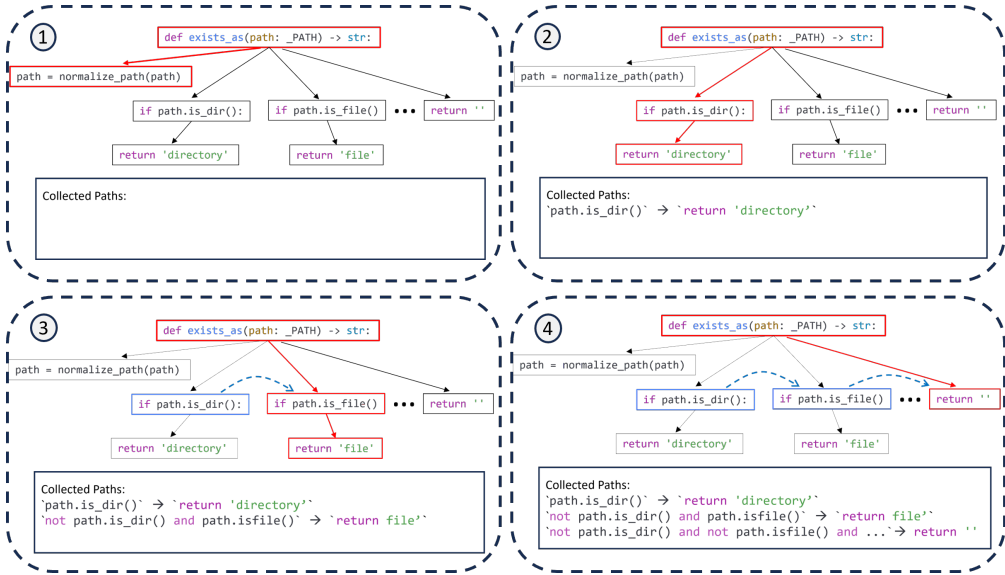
1

def exists_as(path: _PATH) -> str:

path = normalize_path(path)

if path.is_dir():

if path.is_file()

•••

return ''

return 'directory'

return 'file'

Collected Paths:

2

def exists_as(path: _PATH) -> str:

path = normalize_path(path)

if path.is_dir():

if path.is_file()

•••

return ''

return 'directory'

return 'file'

Collected Paths:
`path.is_dir()` → `return 'directory'`

3

def exists_as(path: _PATH) -> str:

path = normalize_path(path)

if path.is_dir():

if path.is_file()

•••

return ''

return 'directory'

return 'file'

Collected Paths:
`path.is_dir()` → `return 'directory'`
`not path.is_dir() and path.isfile()` → `return file'`

4

def exists_as(path: _PATH) -> str:

path = normalize_path(path)

if path.is_dir():

if path.is_file()

•••

return ''

return 'directory'

return 'file'

Collected Paths:
`path.is_dir()` → `return 'directory'`
`not path.is_dir() and path.isfile()` → `return file'`
`not path.is_dir() and not path.isfile() and ...`→ return ''